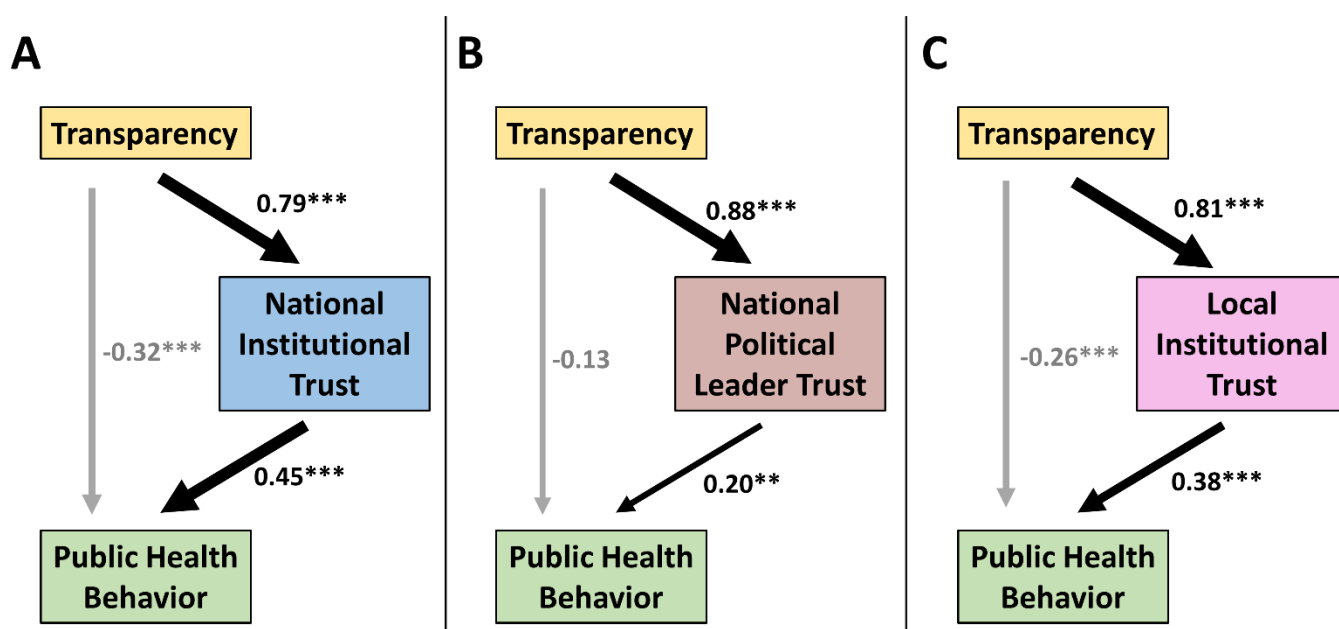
A

Transparency

0.79***

-0.32***

National Institutional Trust

0.45***

Public Health Behavior

B

Transparency

0.88***

-0.13

National Political Leader Trust

0.20**

Public Health Behavior

C

Transparency

0.81***

-0.26***

Local Institutional Trust

0.38***

Public Health Behavior